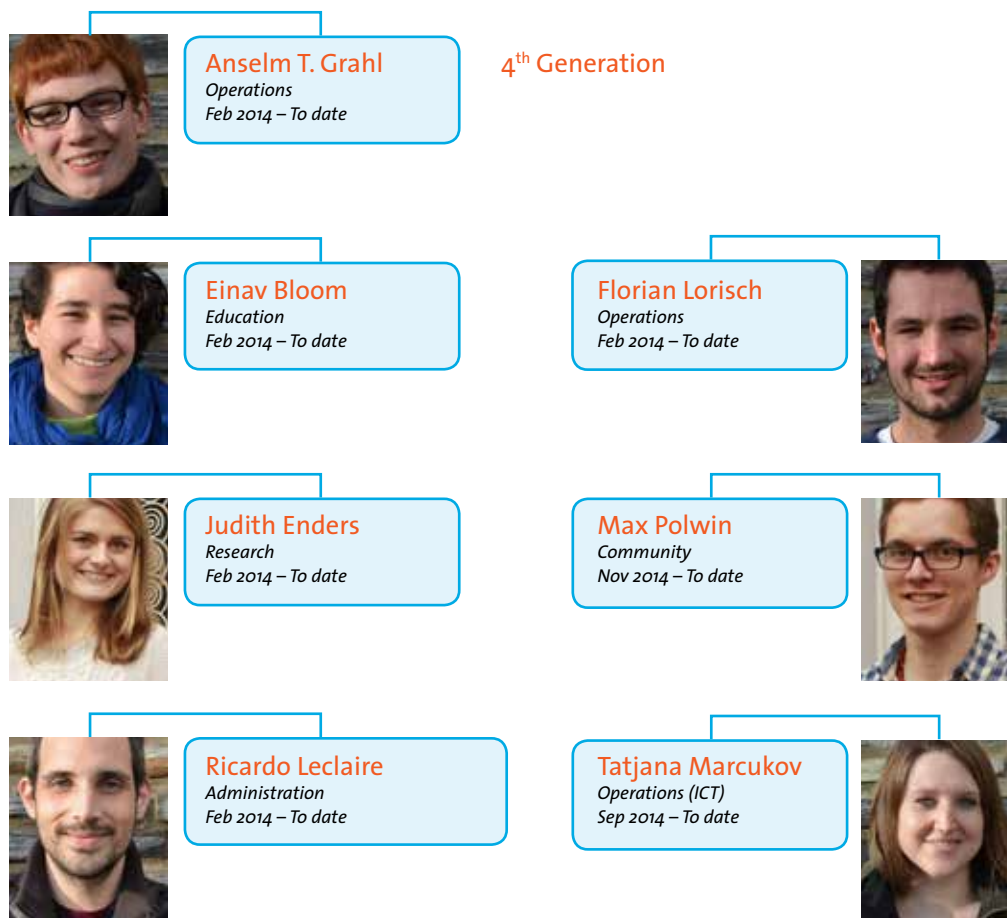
Anselm T. Grahl
Operations
Feb 2014 – To date

4$^{th}$ Generation

Einav Bloom
Education
Feb 2014 – To date

Florian Lorisch
Operations
Feb 2014 – To date

Judith Enders
Research
Feb 2014 – To date

Max Polwin
Community
Nov 2014 – To date

Ricardo Leclaire
Administration
Feb 2014 – To date

Tatjana Marcukov
Operations (ICT)
Sep 2014 – To date